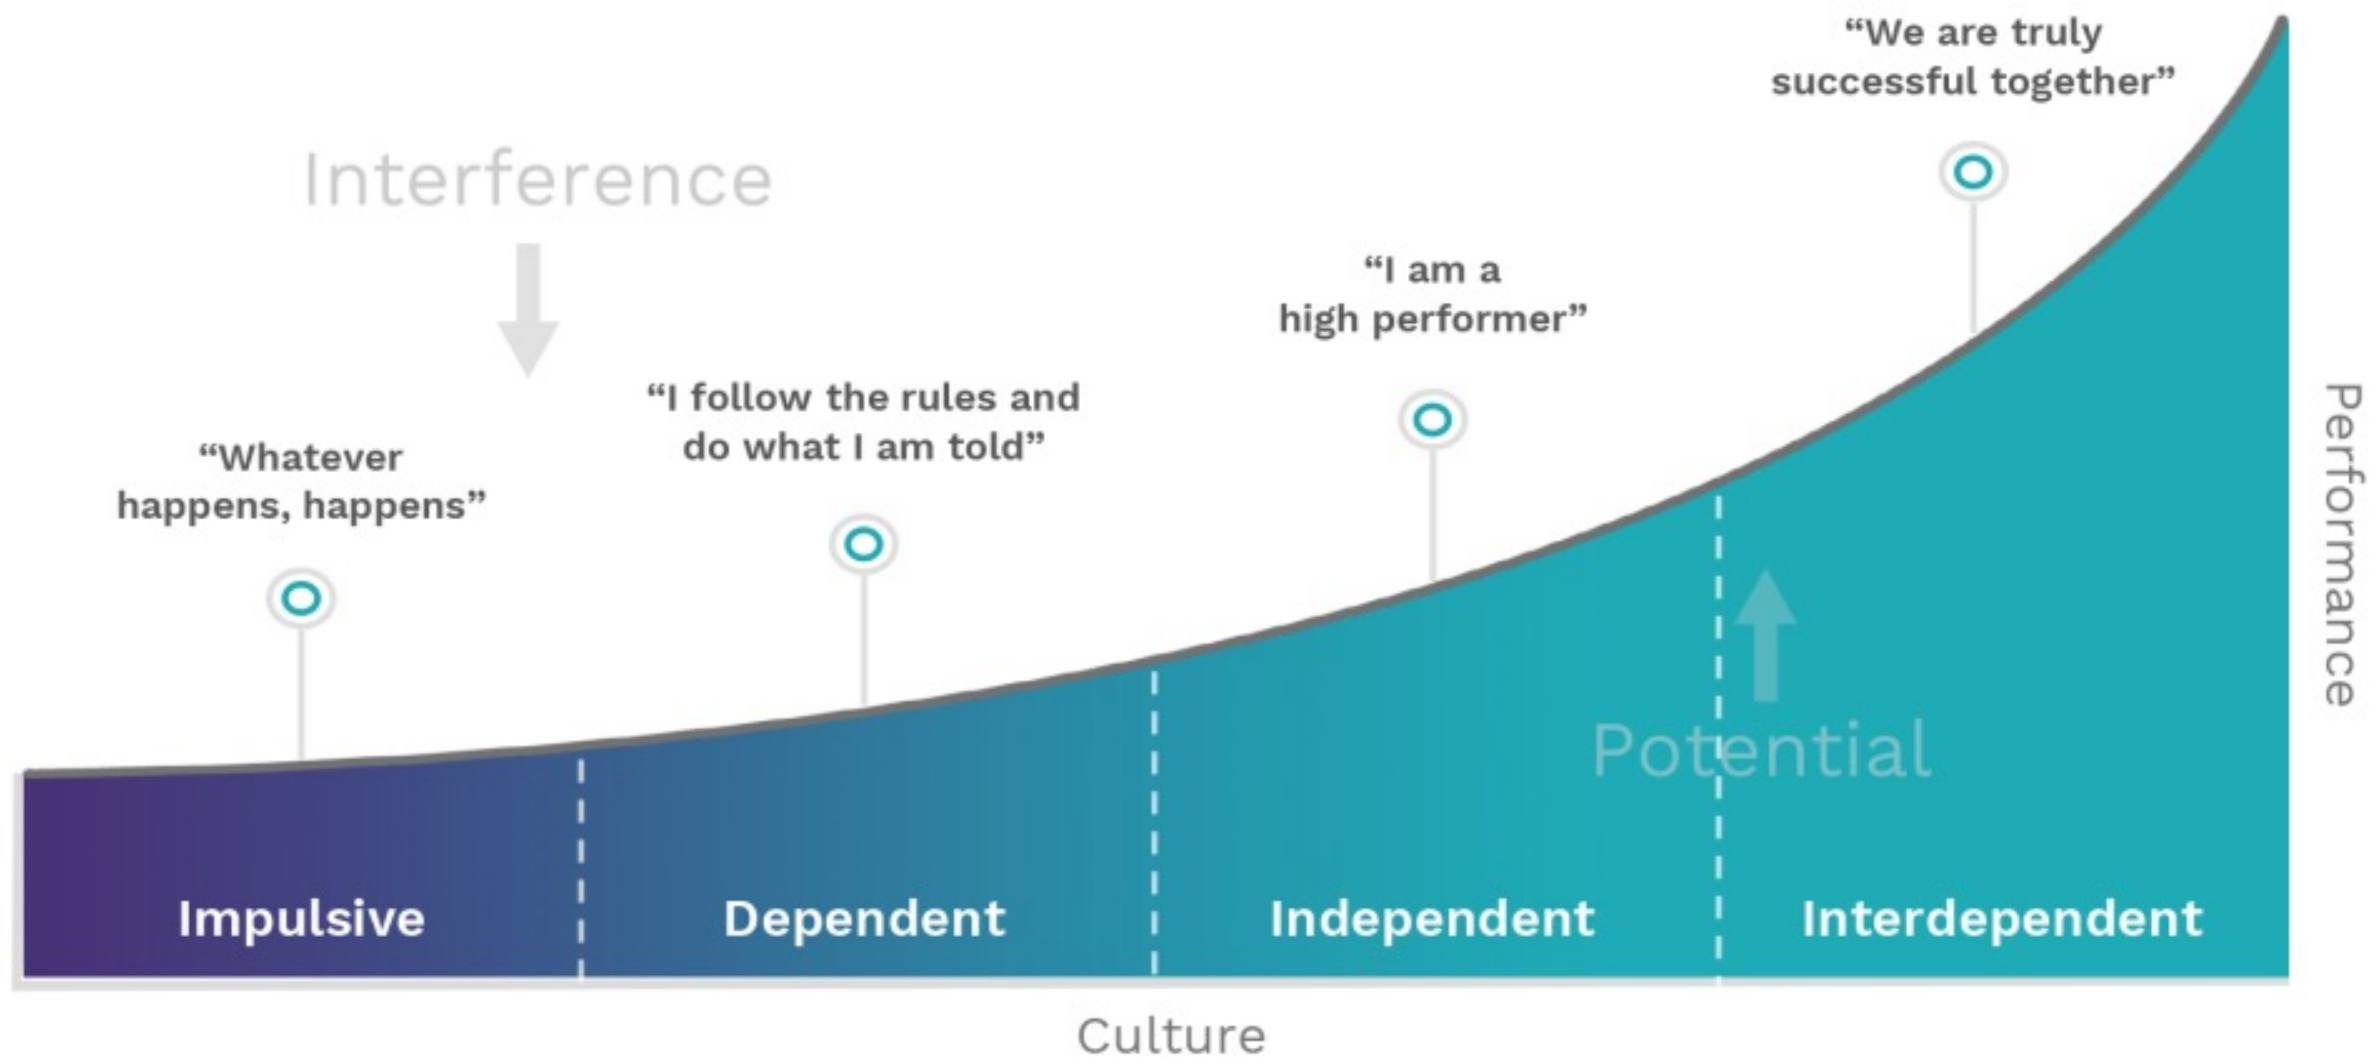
“We are truly successful together”

Interference

“I am a high performer”

“I follow the rules and do what I am told”

“Whatever happens, happens”

Performance

Potential

Impulsive

Dependent

Independent

Interdependent

Culture